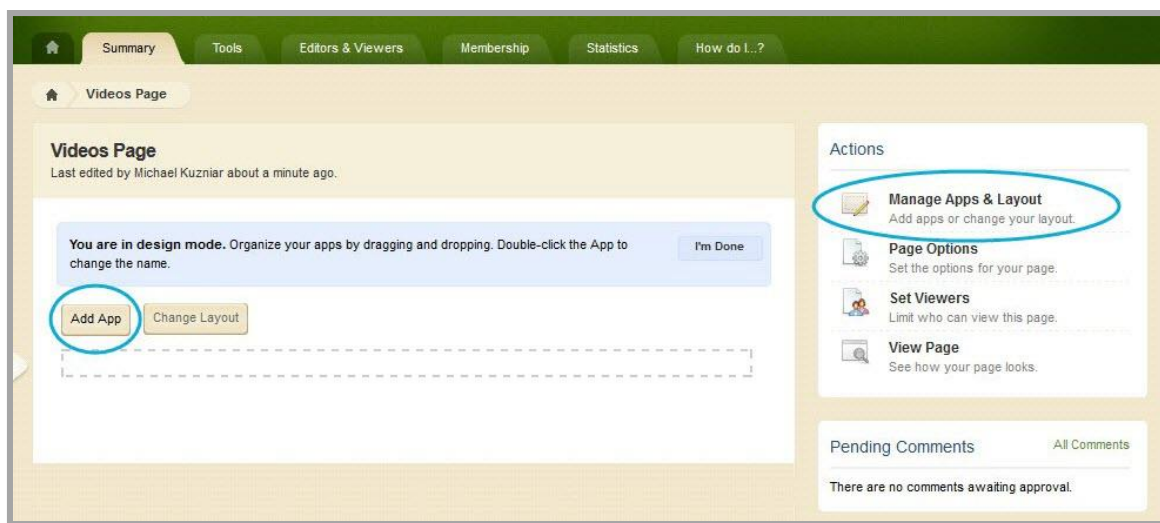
Summary Tools Editors & Viewers Membership Statistics How do I...?

Videos Page

Videos Page
Last edited by Michael Kuzniar about a minute ago.

You are in design mode. Organize your apps by dragging and dropping. Double-click the App to change the name.

I'm Done

Add App Change Layout

Actions

Manage Apps & Layout
Add apps or change your layout.

Page Options
Set the options for your page.

Set Viewers
Limit who can view this page.

View Page
See how your page looks.

Pending Comments All Comments

There are no comments awaiting approval.